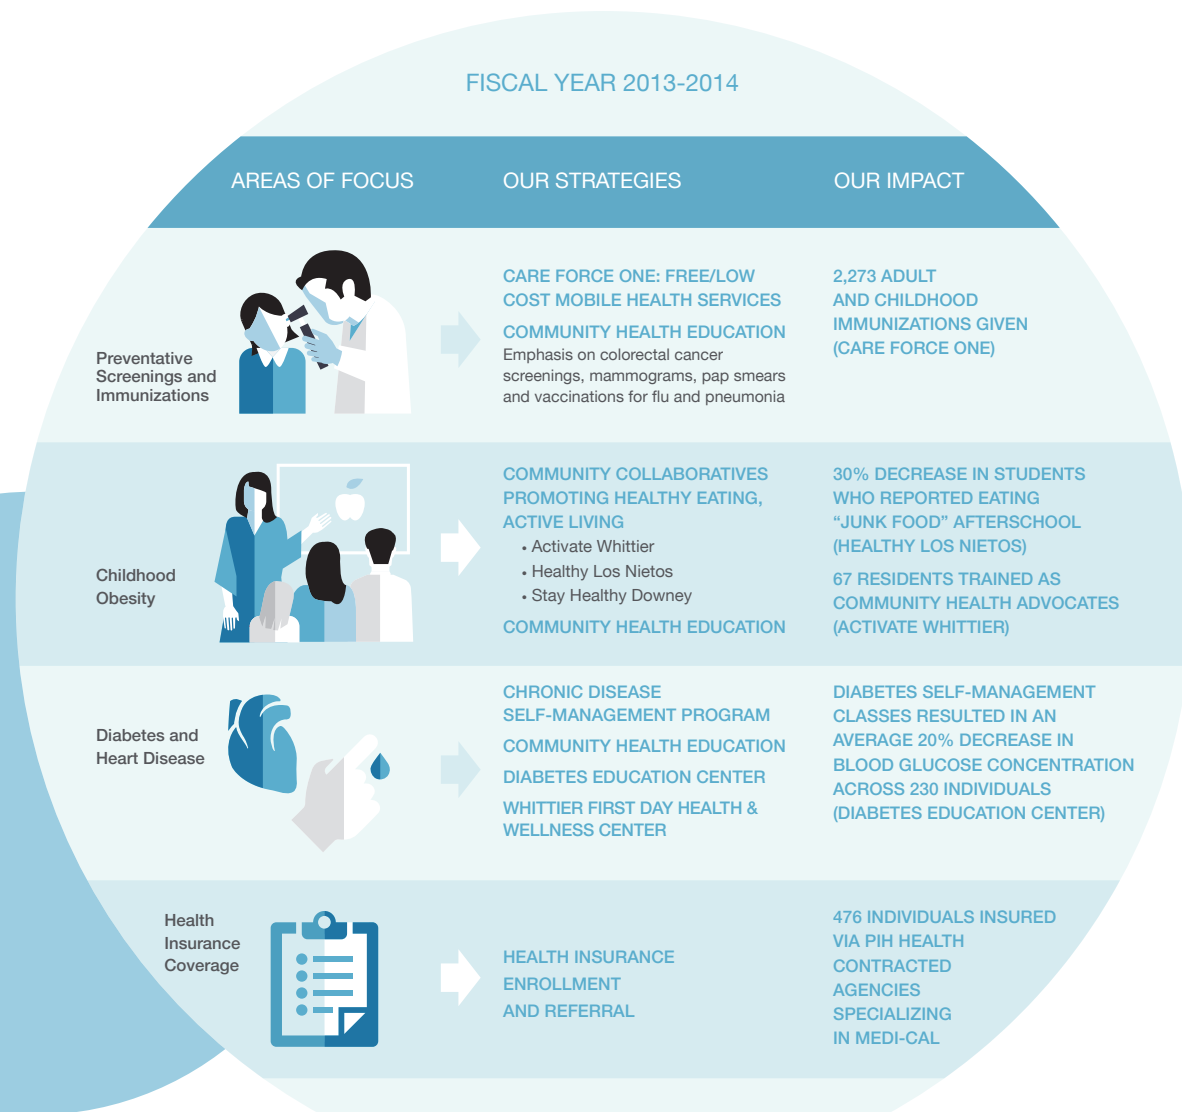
FISCAL YEAR 2013-2014

| AREAS OF FOCUS | OUR STRATEGIES | OUR IMPACT |
|---|---|---|
| Preventative Screenings and Immunizations | CARE FORCE ONE: FREE/LOW COST MOBILE HEALTH SERVICES<br>COMMUNITY HEALTH EDUCATION<br>Emphasis on colorectal cancer screenings, mammograms, pap smears and vaccinations for flu and pneumonia | 2,273 ADULT AND CHILDHOOD IMMUNIZATIONS GIVEN (CARE FORCE ONE) |
| Childhood Obesity | COMMUNITY COLLABORATIVES PROMOTING HEALTHY EATING, ACTIVE LIVING<br>• Activate Whittier<br>• Healthy Los Nietos<br>• Stay Healthy Downey<br>COMMUNITY HEALTH EDUCATION | 30% DECREASE IN STUDENTS WHO REPORTED EATING "JUNK FOOD" AFTERSCHOOL (HEALTHY LOS NIETOS)<br>67 RESIDENTS TRAINED AS COMMUNITY HEALTH ADVOCATES (ACTIVATE WHITTIER) |
| Diabetes and Heart Disease | CHRONIC DISEASE SELF-MANAGEMENT PROGRAM<br>COMMUNITY HEALTH EDUCATION<br>DIABETES EDUCATION CENTER<br>WHITTIER FIRST DAY HEALTH & WELLNESS CENTER | DIABETES SELF-MANAGEMENT CLASSES RESULTED IN AN AVERAGE 20% DECREASE IN BLOOD GLUCOSE CONCENTRATION ACROSS 230 INDIVIDUALS (DIABETES EDUCATION CENTER) |
| Health Insurance Coverage | HEALTH INSURANCE ENROLLMENT AND REFERRAL | 476 INDIVIDUALS INSURED VIA PIH HEALTH CONTRACTED AGENCIES SPECIALIZING IN MEDI-CAL |